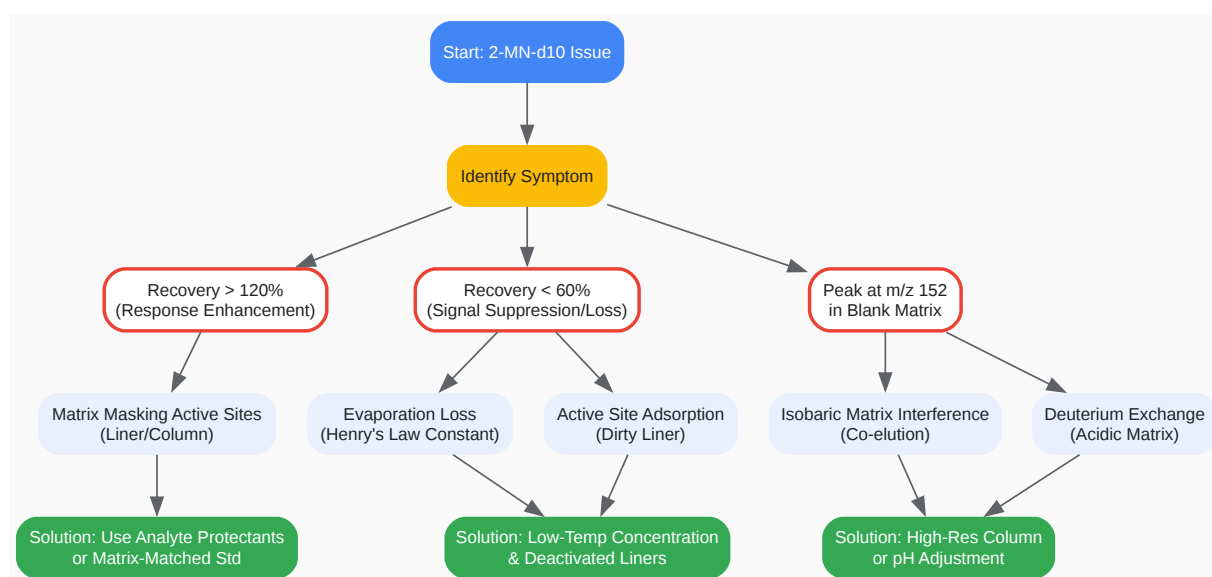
Start: 2-MN-d10 Issue

Identify Symptom

Recovery > 120%
(Response Enhancement)

Recovery < 60%
(Signal Suppression/Loss)

Peak at m/z 152
in Blank Matrix

Matrix Masking Active Sites
(Liner/Column)

Evaporation Loss
(Henry's Law Constant)

Active Site Adsorption
(Dirty Liner)

Isobaric Matrix Interference
(Co-elution)

Deuterium Exchange
(Acidic Matrix)

Solution: Use Analyte Protectants
or Matrix-Matched Std

Solution: Low-Temp Concentration
& Deactivated Liners

Solution: High-Res Column
or pH Adjustment